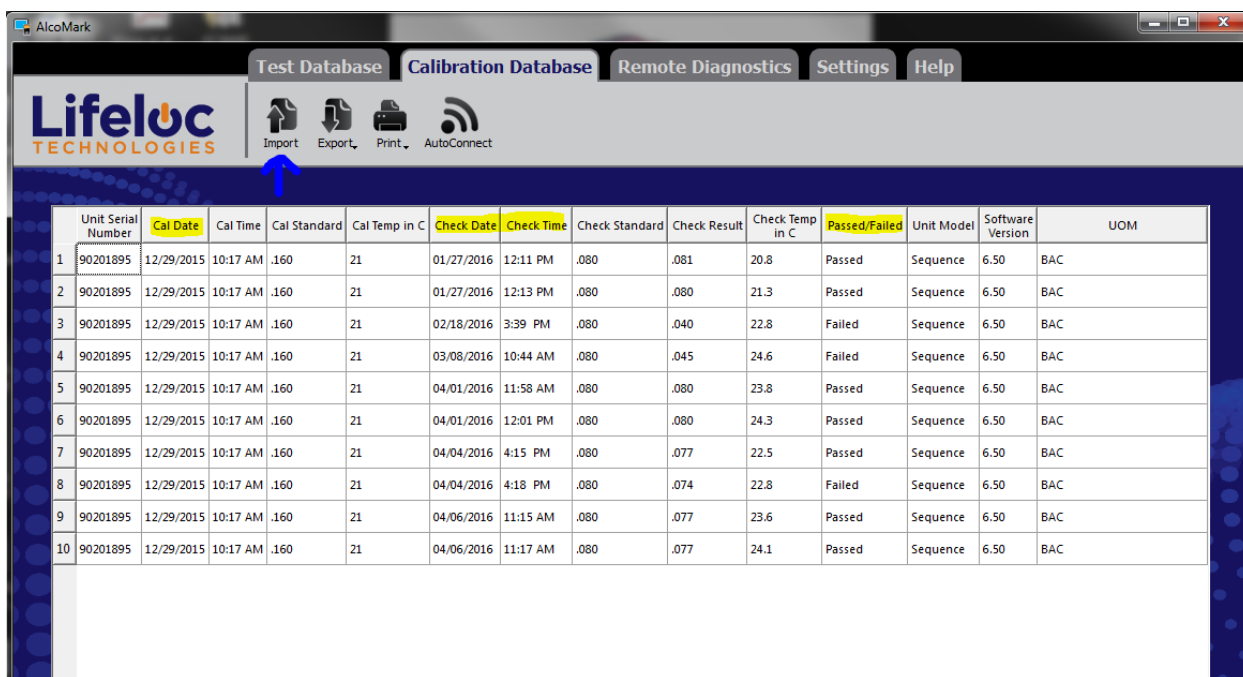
AlcoMark

Test Database | Calibration Database | Remote Diagnostics | Settings | Help

Lifeloc TECHNOLOGIES

Import Export Print AutoConnect

| | Unit Serial Number | Cal Date | Cal Time | Cal Standard | Cal Temp in C | Check Date | Check Time | Check Standard | Check Result | Check Temp in C | Passed/Failed | Unit Model | Software Version | UOM |
|---|---|---|---|---|---|---|---|---|---|---|---|---|---|---|
| 1 | 90201895 | 12/29/2015 | 10:17 AM | .160 | 21 | 01/27/2016 | 12:11 PM | .080 | .081 | 20.8 | Passed | Sequence | 6.50 | BAC |
| 2 | 90201895 | 12/29/2015 | 10:17 AM | .160 | 21 | 01/27/2016 | 12:13 PM | .080 | .080 | 21.3 | Passed | Sequence | 6.50 | BAC |
| 3 | 90201895 | 12/29/2015 | 10:17 AM | .160 | 21 | 02/18/2016 | 3:39 PM | .080 | .040 | 22.8 | Failed | Sequence | 6.50 | BAC |
| 4 | 90201895 | 12/29/2015 | 10:17 AM | .160 | 21 | 03/08/2016 | 10:44 AM | .080 | .045 | 24.6 | Failed | Sequence | 6.50 | BAC |
| 5 | 90201895 | 12/29/2015 | 10:17 AM | .160 | 21 | 04/01/2016 | 11:58 AM | .080 | .080 | 23.8 | Passed | Sequence | 6.50 | BAC |
| 6 | 90201895 | 12/29/2015 | 10:17 AM | .160 | 21 | 04/01/2016 | 12:01 PM | .080 | .080 | 24.3 | Passed | Sequence | 6.50 | BAC |
| 7 | 90201895 | 12/29/2015 | 10:17 AM | .160 | 21 | 04/04/2016 | 4:15 PM | .080 | .077 | 22.5 | Passed | Sequence | 6.50 | BAC |
| 8 | 90201895 | 12/29/2015 | 10:17 AM | .160 | 21 | 04/04/2016 | 4:18 PM | .080 | .074 | 22.8 | Failed | Sequence | 6.50 | BAC |
| 9 | 90201895 | 12/29/2015 | 10:17 AM | .160 | 21 | 04/06/2016 | 11:15 AM | .080 | .077 | 23.6 | Passed | Sequence | 6.50 | BAC |
| 10 | 90201895 | 12/29/2015 | 10:17 AM | .160 | 21 | 04/06/2016 | 11:17 AM | .080 | .077 | 24.1 | Passed | Sequence | 6.50 | BAC |